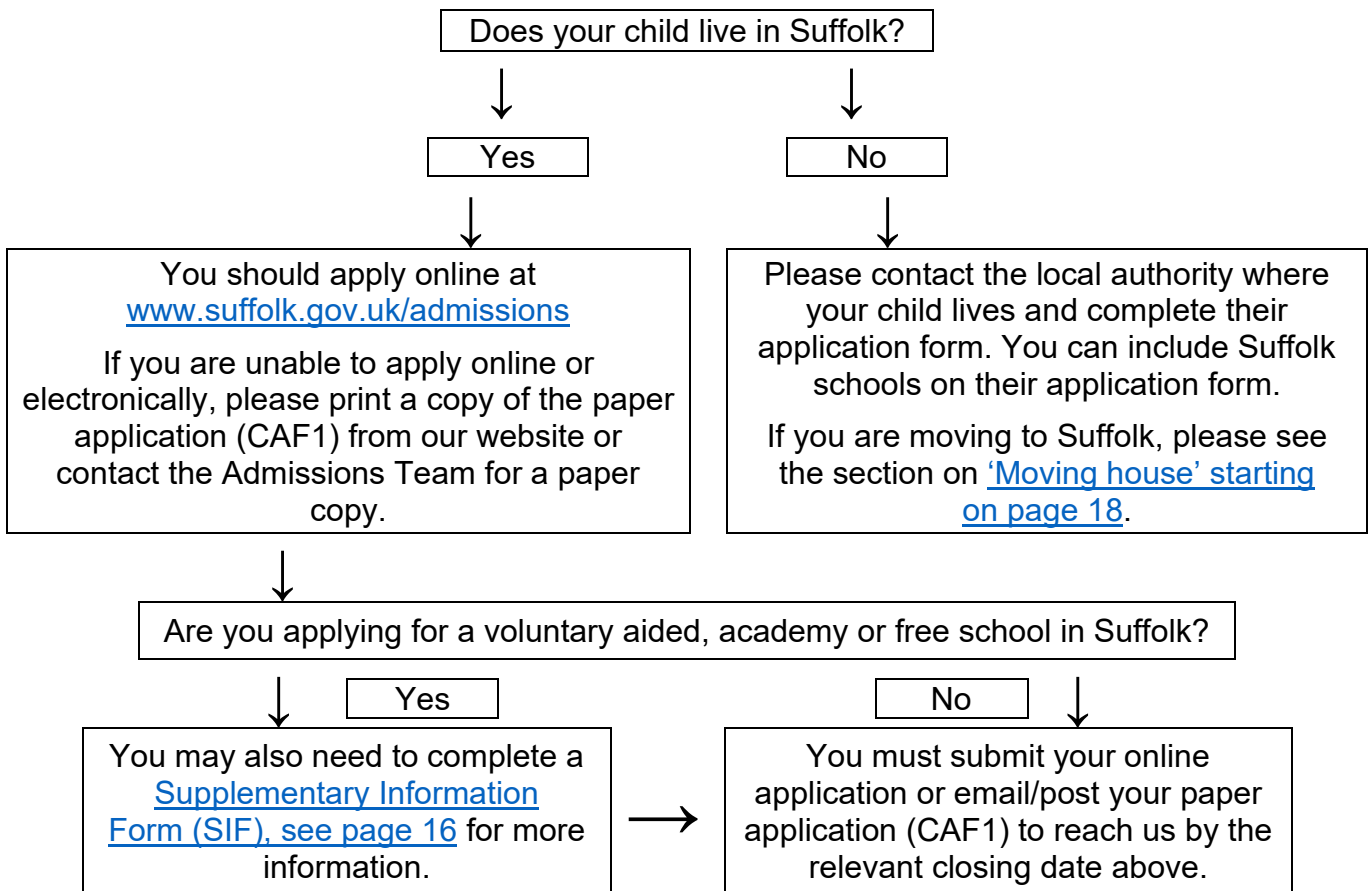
Does your child live in Suffolk?

Yes

No

You should apply online at www.suffolk.gov.uk/admissions

If you are unable to apply online or electronically, please print a copy of the paper application (CAF1) from our website or contact the Admissions Team for a paper copy.

Please contact the local authority where your child lives and complete their application form. You can include Suffolk schools on their application form.

If you are moving to Suffolk, please see the section on 'Moving house' starting on page 18.

Are you applying for a voluntary aided, academy or free school in Suffolk?

Yes

No

You may also need to complete a Supplementary Information Form (SIF), see page 16 for more information.

You must submit your online application or email/post your paper application (CAF1) to reach us by the relevant closing date above.